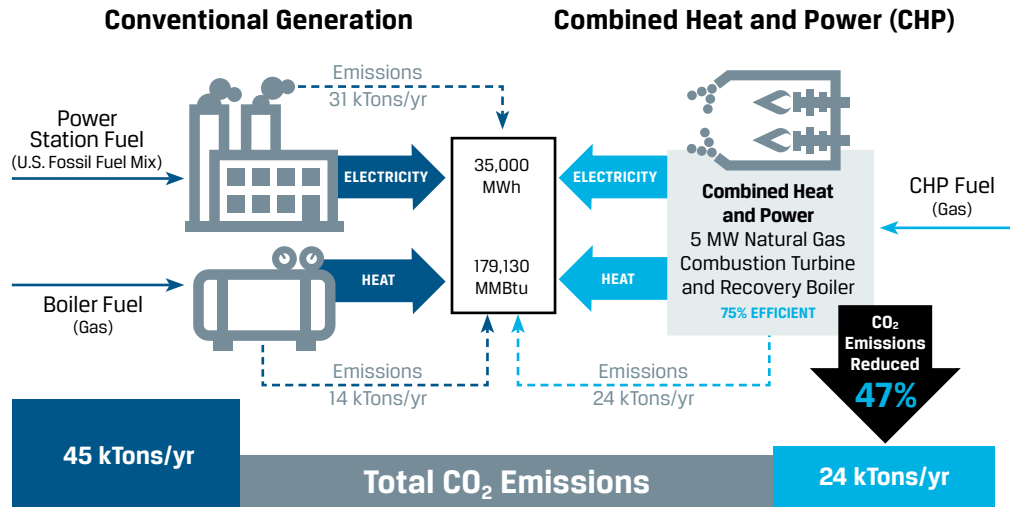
Conventional Generation

Combined Heat and Power (CHP)

Emissions
31 kTons/yr

Power Station Fuel
(U.S. Fossil Fuel Mix)

ELECTRICITY

35,000 MWh

ELECTRICITY

Combined Heat and Power
5 MW Natural Gas Combustion Turbine and Recovery Boiler
75% EFFICIENT

CHP Fuel
(Gas)

Boiler Fuel
(Gas)

HEAT

179,130 MMBtu

HEAT

$CO_2$ Emissions Reduced
47%

Emissions
14 kTons/yr

Emissions
24 kTons/yr

45 kTons/yr

Total $CO_2$ Emissions

24 kTons/yr